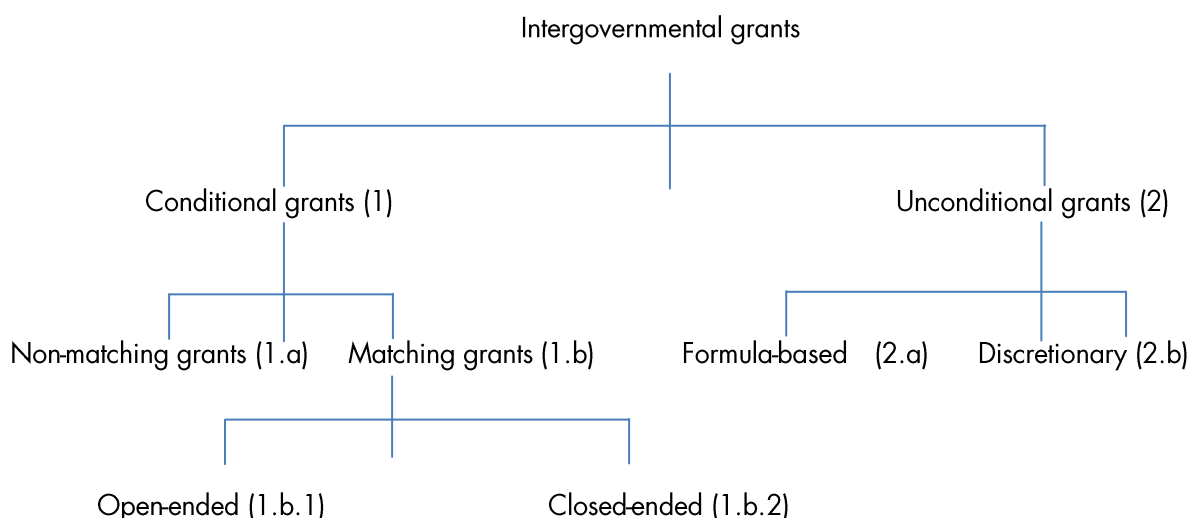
Intergovernmental grants

Conditional grants (1)

Unconditional grants (2)

Non-matching grants (1.a)

Matching grants (1.b)

Formula-based (2.a)

Discretionary (2.b)

Open-ended (1.b.1)

Closed-ended (1.b.2)